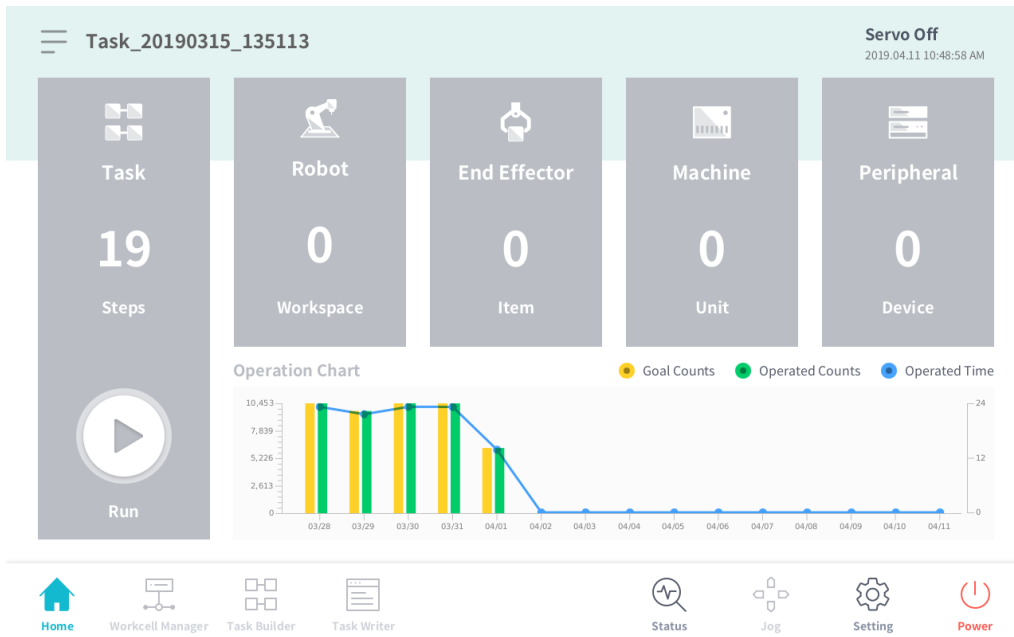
Task_20190315_135113

Servo Off
2019.04.11 10:48:58 AM

Task
19
Steps

Robot
0
Workspace

End Effector
0
Item

Machine
0
Unit

Peripheral
0
Device

Run

Operation Chart

Goal Counts
Operated Counts
Operated Time

10,453
7,839
5,226
2,613
0

24
12
0

03/28 03/29 03/30 03/31 04/01 04/02 04/03 04/04 04/05 04/06 04/07 04/08 04/09 04/10 04/11

Home
Workcell Manager
Task Builder
Task Writer
Status
Jog
Setting
Power